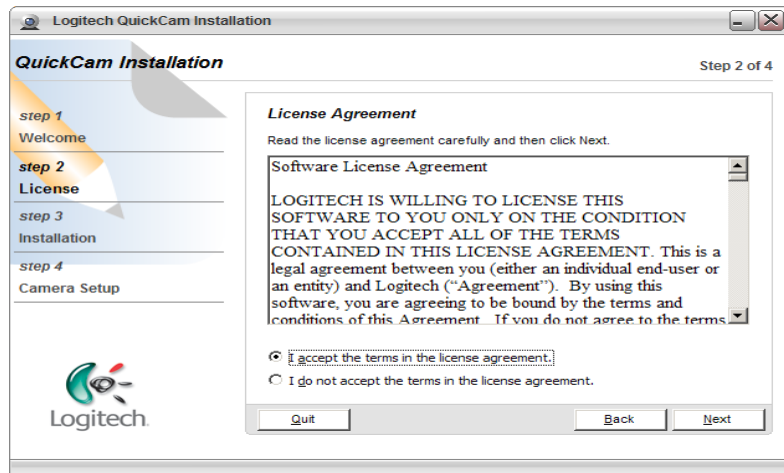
Logitech QuickCam Installation

QuickCam Installation

Step 2 of 4

step 1
Welcome

step 2
License

step 3
Installation

step 4
Camera Setup

Logitech

License Agreement

Read the license agreement carefully and then click Next.

Software License Agreement

LOGITECH IS WILLING TO LICENSE THIS SOFTWARE TO YOU ONLY ON THE CONDITION THAT YOU ACCEPT ALL OF THE TERMS CONTAINED IN THIS LICENSE AGREEMENT. This is a legal agreement between you (either an individual end-user or an entity) and Logitech ("Agreement"). By using this software, you are agreeing to be bound by the terms and conditions of this Agreement. If you do not agree to the terms

I accept the terms in the license agreement.

I do not accept the terms in the license agreement.

Quit

Back

Next